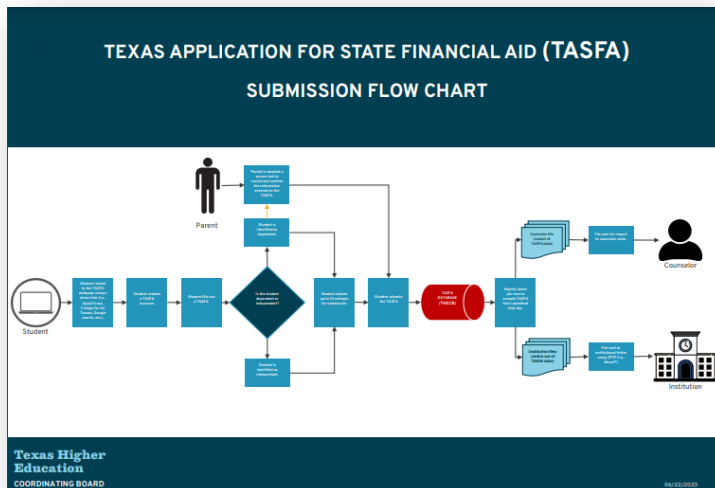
TEXAS APPLICATION FOR STATE FINANCIAL AID (TASFA)

SUBMISSION FLOW CHART

Parent

Parent is emailed a secure link to review and confirm the information entered on the TASFA.

Student is identified as dependent.

Student

Student routed to the TASFA webpage using a direct link (i.e., ApplyTexas, college/univ, HS Toolkit, Google search, etc.)

Student creates a TASFA account.

Student fills out a TASFA.

Is the student dependent or independent?

Student is identified as independent.

Student selects up to 10 colleges for submission.

Student submits the TASFA.

TASFA DATABASE (THECB)

Nightly batch job run to compile TASFA files submitted that day.

Counselor file (subset of TASFA data)

File sent for import to counselor suite.

Counselor

Institution files (entire set of TASFA data)

File sent to institutional folder using SFTP (i.e., MoveIT)

Institution

Texas Higher Education
COORDINATING BOARD

06/22/2023